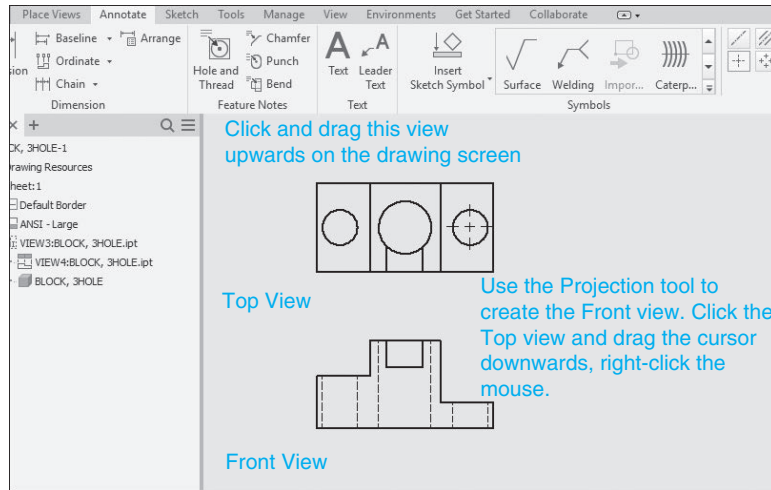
Place Views Annotate Sketch Tools Manage View Environments Get Started Collaborate

sion Baseline Arrange Ordinate Chain Dimension

Hole and Thread Chamfer Punch Bend Feature Notes

Text Leader Text Text

Insert Sketch Symbol

Surface Welding Impor... Caterp... Symbols

CK, 3HOLE-1
rawing Resources
heet:1
Default Border
ANSI - Large
VIEW3:BLOCK, 3HOLE.ipt
VIEW4:BLOCK, 3HOLE.ipt
BLOCK, 3HOLE

Click and drag this view upwards on the drawing screen

Top View

Use the Projection tool to create the Front view. Click the Top view and drag the cursor downwards, right-click the mouse.

Front View